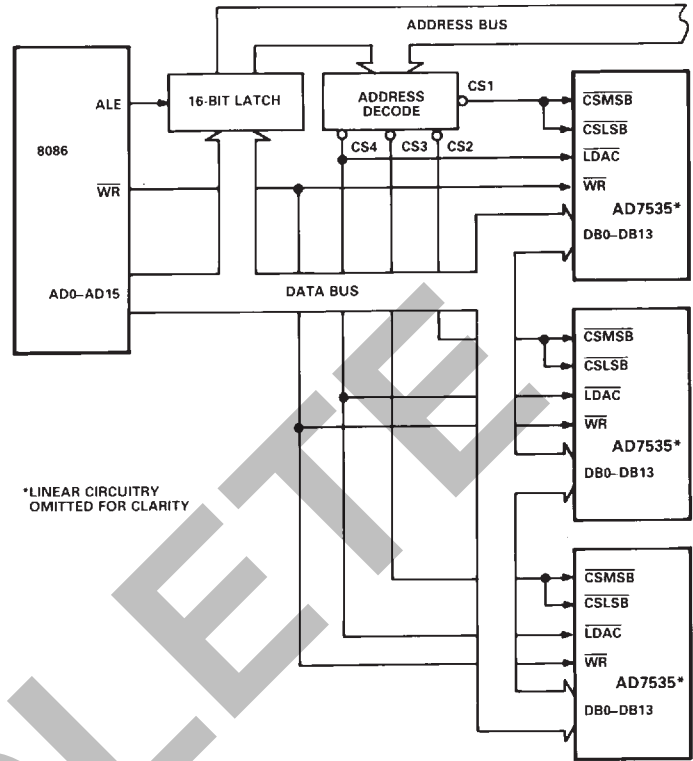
ADDRESS BUS

8086

ALE

$\overline{WR}$

AD0–AD15

16-BIT LATCH

ADDRESS DECODE

CS1

CS4 CS3 CS2

DATA BUS

$\overline{CSMSB}$
$\overline{CSLSB}$
$\overline{LDAC}$
$\overline{WR}$
AD7535*
DB0–DB13

$\overline{CSMSB}$
$\overline{CSLSB}$
$\overline{LDAC}$
$\overline{WR}$
AD7535*
DB0–DB13

$\overline{CSMSB}$
$\overline{CSLSB}$
$\overline{LDAC}$
$\overline{WR}$
AD7535*
DB0–DB13

*LINEAR CIRCUITRY OMITTED FOR CLARITY

OBSOLETE